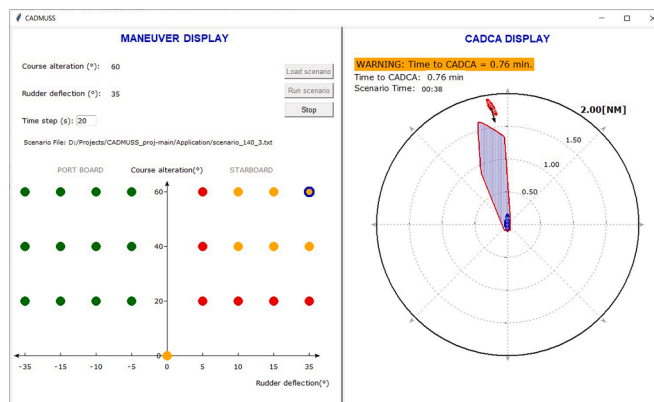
CADMUSS

MANEUVER DISPLAY

Course alteration (°): 60

Rudder deflection (°): 35

Time step (s): 20

Load scenario

Run scenario

Stop

Scenario File: D:/Projects/CADMUSS_proj-main/Application/scenario_140_3.txt

PORT BOARD

Course alteration(°)

STARBOARD

60

40

20

0

-35 -15 -10 -5 0 5 10 15 35

Rudder deflection(°)

CADCA DISPLAY

WARNING: Time to CADCA = 0.76 min.

Time to CADCA: 0.76 min

Scenario Time: 00:38

2.00[NM]

1.50

1.00

0.50